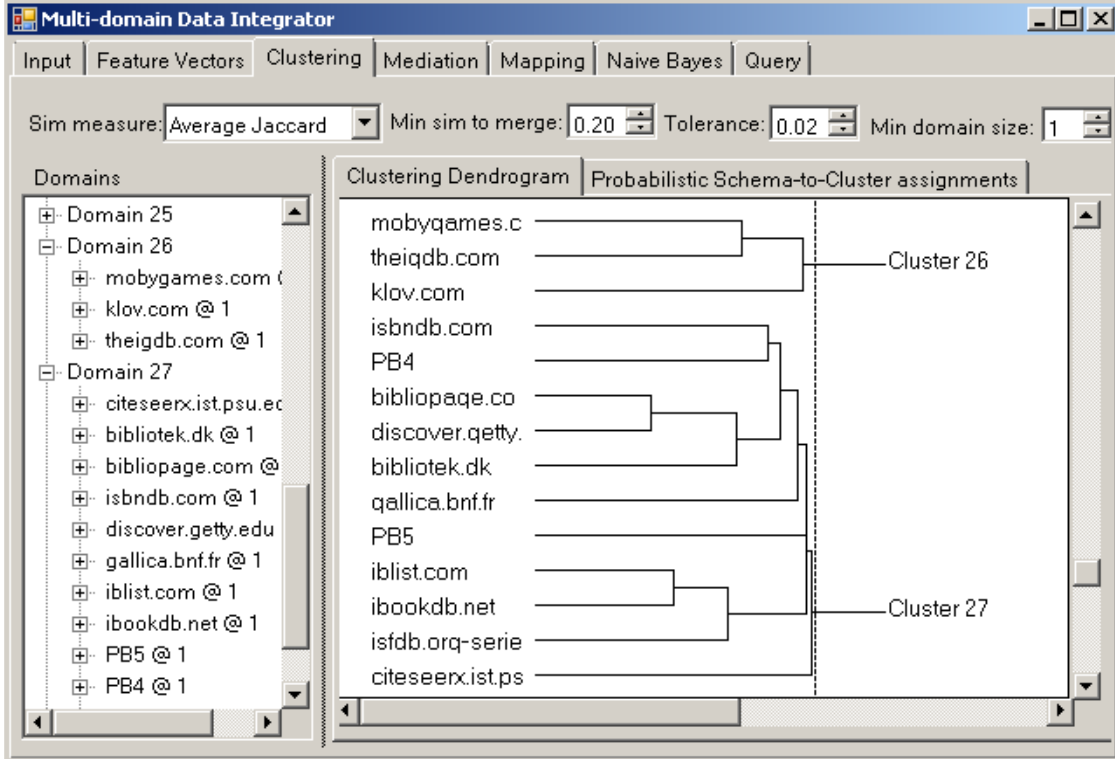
Multi-domain Data Integrator

Input | Feature Vectors | Clustering | Mediation | Mapping | Naive Bayes | Query

Sim measure: Average Jaccard
Min sim to merge: 0.20
Tolerance: 0.02
Min domain size: 1

Domains

Domain 25
Domain 26
mobygames.com (
klov.com @ 1
theigdb.com @ 1
Domain 27
citeseerx.ist.psu.ec
bibliotek.dk @ 1
bibliopage.com @
isbndb.com @ 1
discover.getty.edu
gallica.bnf.fr @ 1
iblist.com @ 1
ibookdb.net @ 1
PB5 @ 1
PB4 @ 1

Clustering Dendrogram | Probabilistic Schema-to-Cluster assignments

mobyqames.c
theiqdb.com
klov.com
isbndb.com
PB4
bibliopaqe.co
discover.qetty.
bibliotek.dk
qallica.bnf.fr
PB5
iblist.com
ibookdb.net
isfdb.orq-serie
citeseerx.ist.ps

Cluster 26
Cluster 27